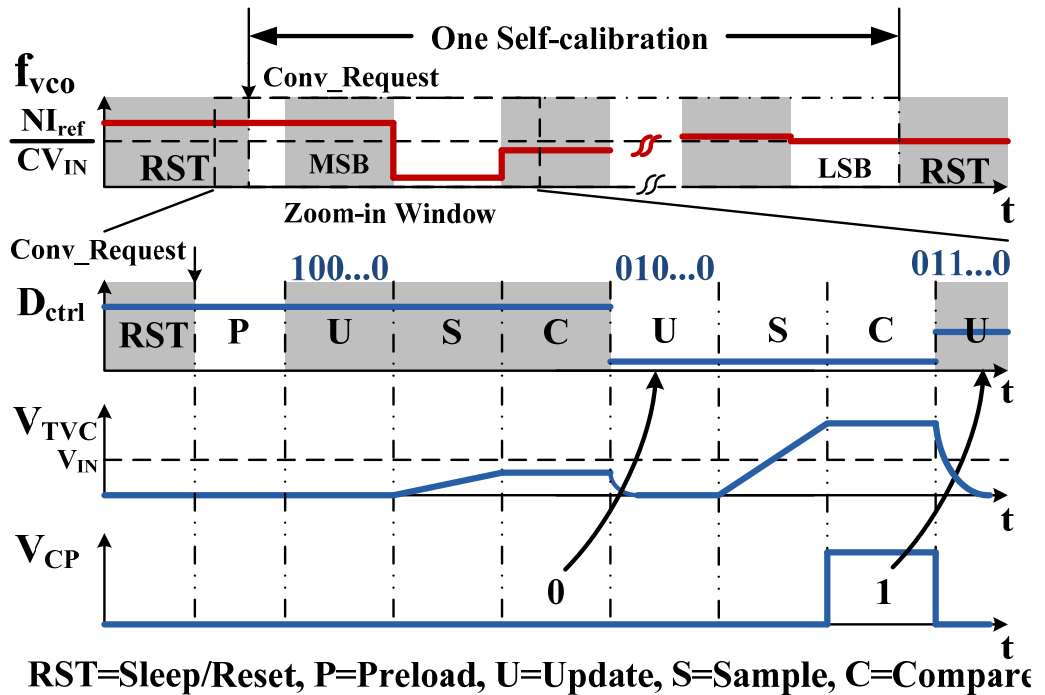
One Self-calibration

$f_{vco}$

Conv_Request

$\frac{NI_{ref}}{CV_{IN}}$

RST

MSB

LSB

RST

t

Zoom-in Window

Conv_Request

100...0

010...0

011...0

$D_{ctrl}$

RST

P

U

S

C

U

S

C

U

t

$V_{TVC}$

$V_{IN}$

t

$V_{CP}$

0

1

t

RST=Sleep/Reset, P=Preload, U=Update, S=Sample, C=Compare